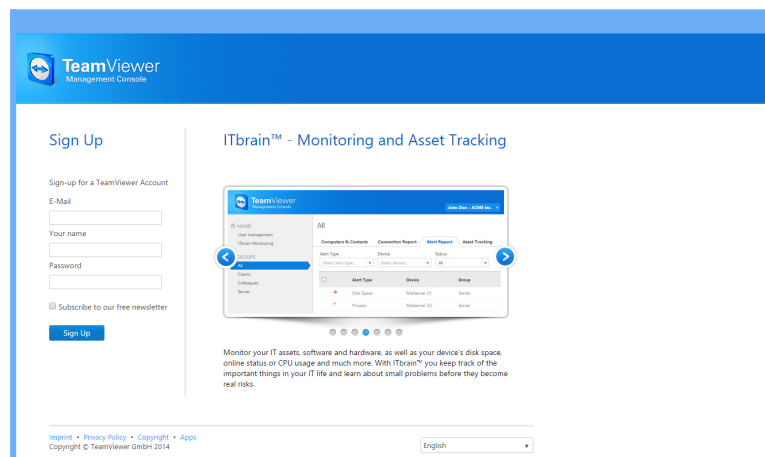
TeamViewer
Management Console

Sign Up

Sign-up for a TeamViewer Account

E-Mail

Your name

Password

Subscribe to our free newsletter

Sign Up

ITbrain™ - Monitoring and Asset Tracking

TeamViewer
Management Console

John Doe - ACME Inc.

HOME
User management
ITbrain Monitoring

GROUPS
All
Clients
Colleagues
Server

All

Computers & Contacts | Connection Report | Alert Report | Asset Tracking

Alert Type | Device | Status
Select alert type... | Select device... | All

| Alert Type | Device | Group |
|---|---|---|
| Disk Space | Mailserver 01 | Server |
| Process | Mailserver 02 | Server |

Monitor your IT assets, software and hardware, as well as your device's disk space, online status or CPU usage and much more. With ITbrain™ you keep track of the important things in your IT life and learn about small problems before they become real risks.

Imprint • Privacy Policy • Copyright • Apps
Copyright © TeamViewer GmbH 2014

English